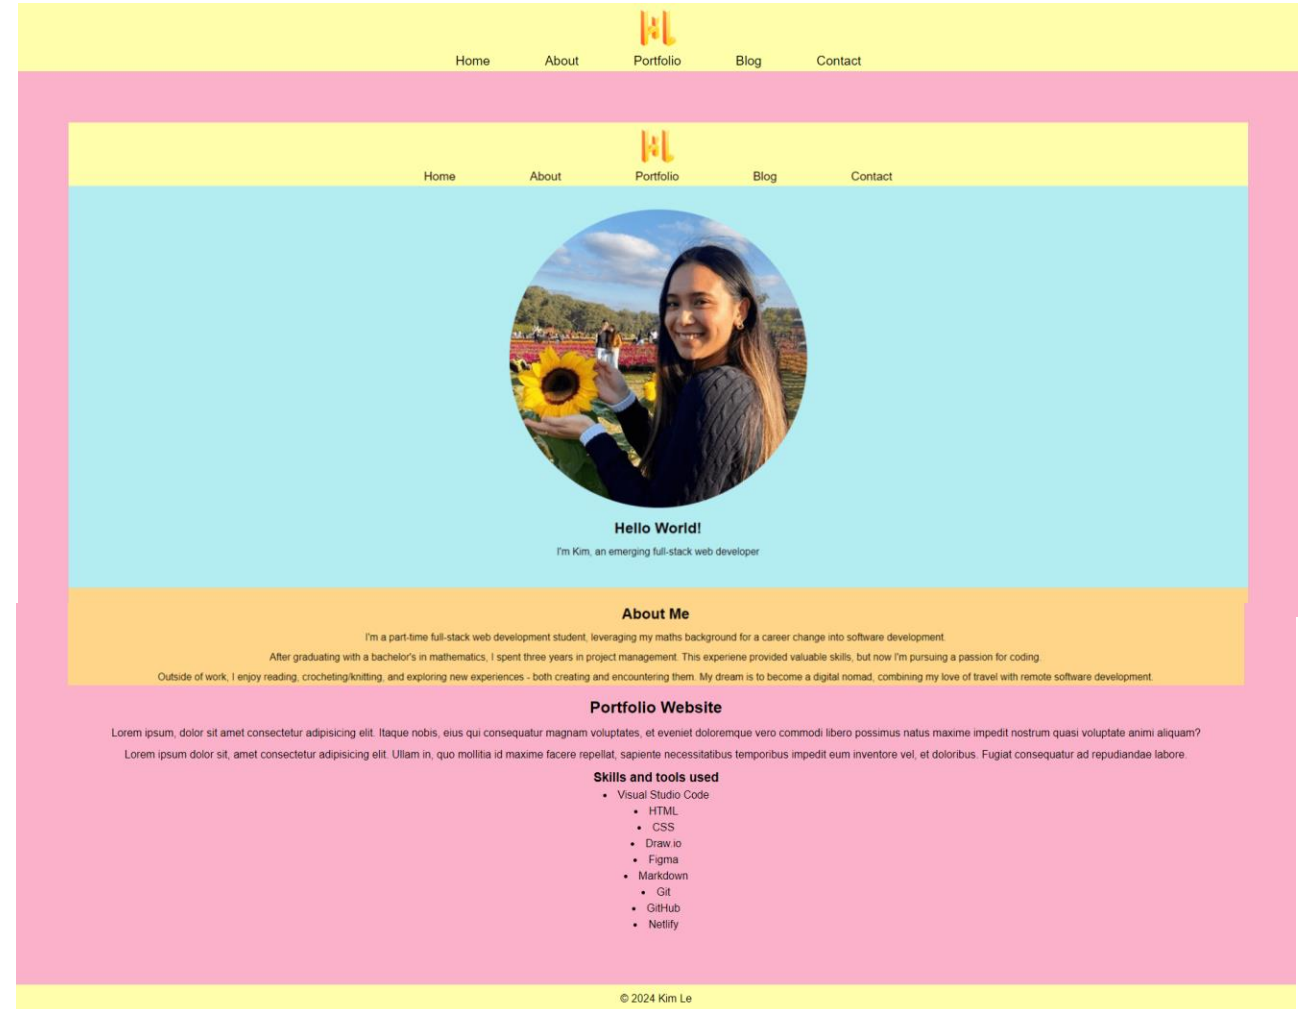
KL

Home About Portfolio Blog Contact

KL

Home About Portfolio Blog Contact

Hello World!

I'm Kim, an emerging full-stack web developer

About Me

I'm a part-time full-stack web development student, leveraging my maths background for a career change into software development.

After graduating with a bachelor's in mathematics, I spent three years in project management. This experiene provided valuable skills, but now I'm pursuing a passion for coding.

Outside of work, I enjoy reading, crocheting/knitting, and exploring new experiences - both creating and encountering them. My dream is to become a digital nomad, combining my love of travel with remote software development.

Portfolio Website

Lorem ipsum, dolor sit amet consectetur adipisicing elit. Itaque nobis, eius qui consequatur magnam voluptates, et eveniet doloremque vero commodi libero possimus natus maxime impedit nostrum quasi voluptate animi aliquam?

Lorem ipsum dolor sit, amet consectetur adipisicing elit. Ullam in, quo mollitia id maxime facere repellat, sapiente necessitatibus temporibus impedit eum inventore vel, et doloribus. Fugiat consequatur ad repudiandae labore.

Skills and tools used

- Visual Studio Code
- HTML
- CSS
- Draw.io
- Figma
- Markdown
- Git
- GitHub
- Netlify

© 2024 Kim Le